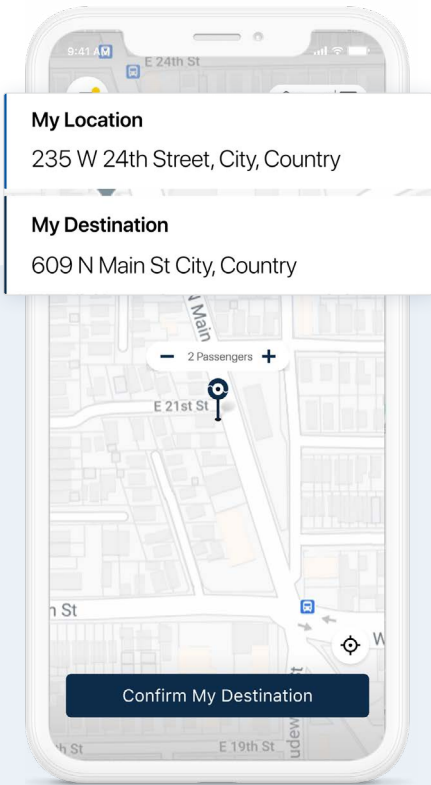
9:41 AM

E 24th St

My Location

235 W 24th Street, City, Country

My Destination

609 N Main St City, Country

N Main

− 2 Passengers +

E 21st St

h St

W

Confirm My Destination

h St

E 19th St

udew